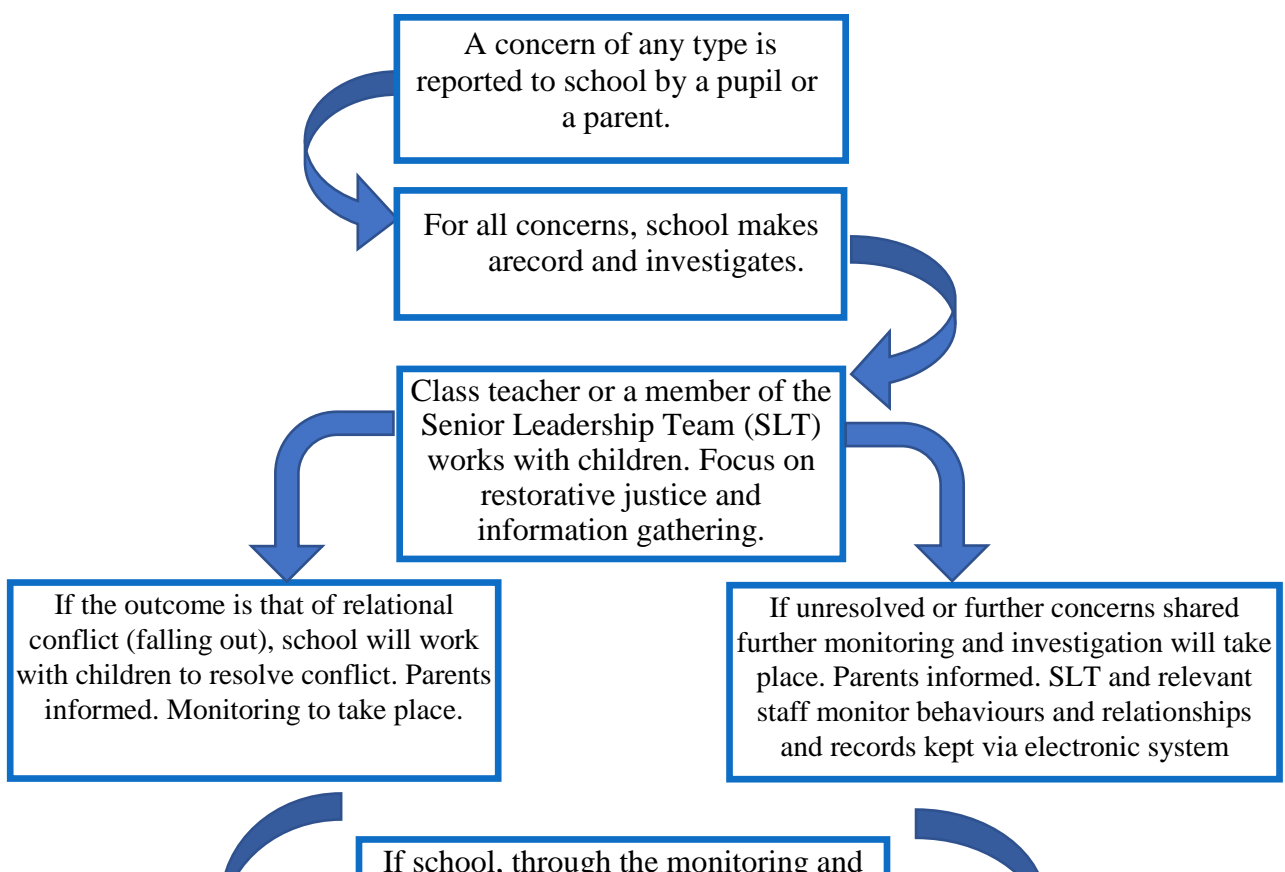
A concern of any type is reported to school by a pupil or a parent.

For all concerns, school makes arecord and investigates.

Class teacher or a member of the Senior Leadership Team (SLT) works with children. Focus on restorative justice and information gathering.

If the outcome is that of relational conflict (falling out), school will work with children to resolve conflict. Parents informed. Monitoring to take place.

If unresolved or further concerns shared further monitoring and investigation will take place. Parents informed. SLT and relevant staff monitor behaviours and relationships and records kept via electronic system

If school, through the monitoring and